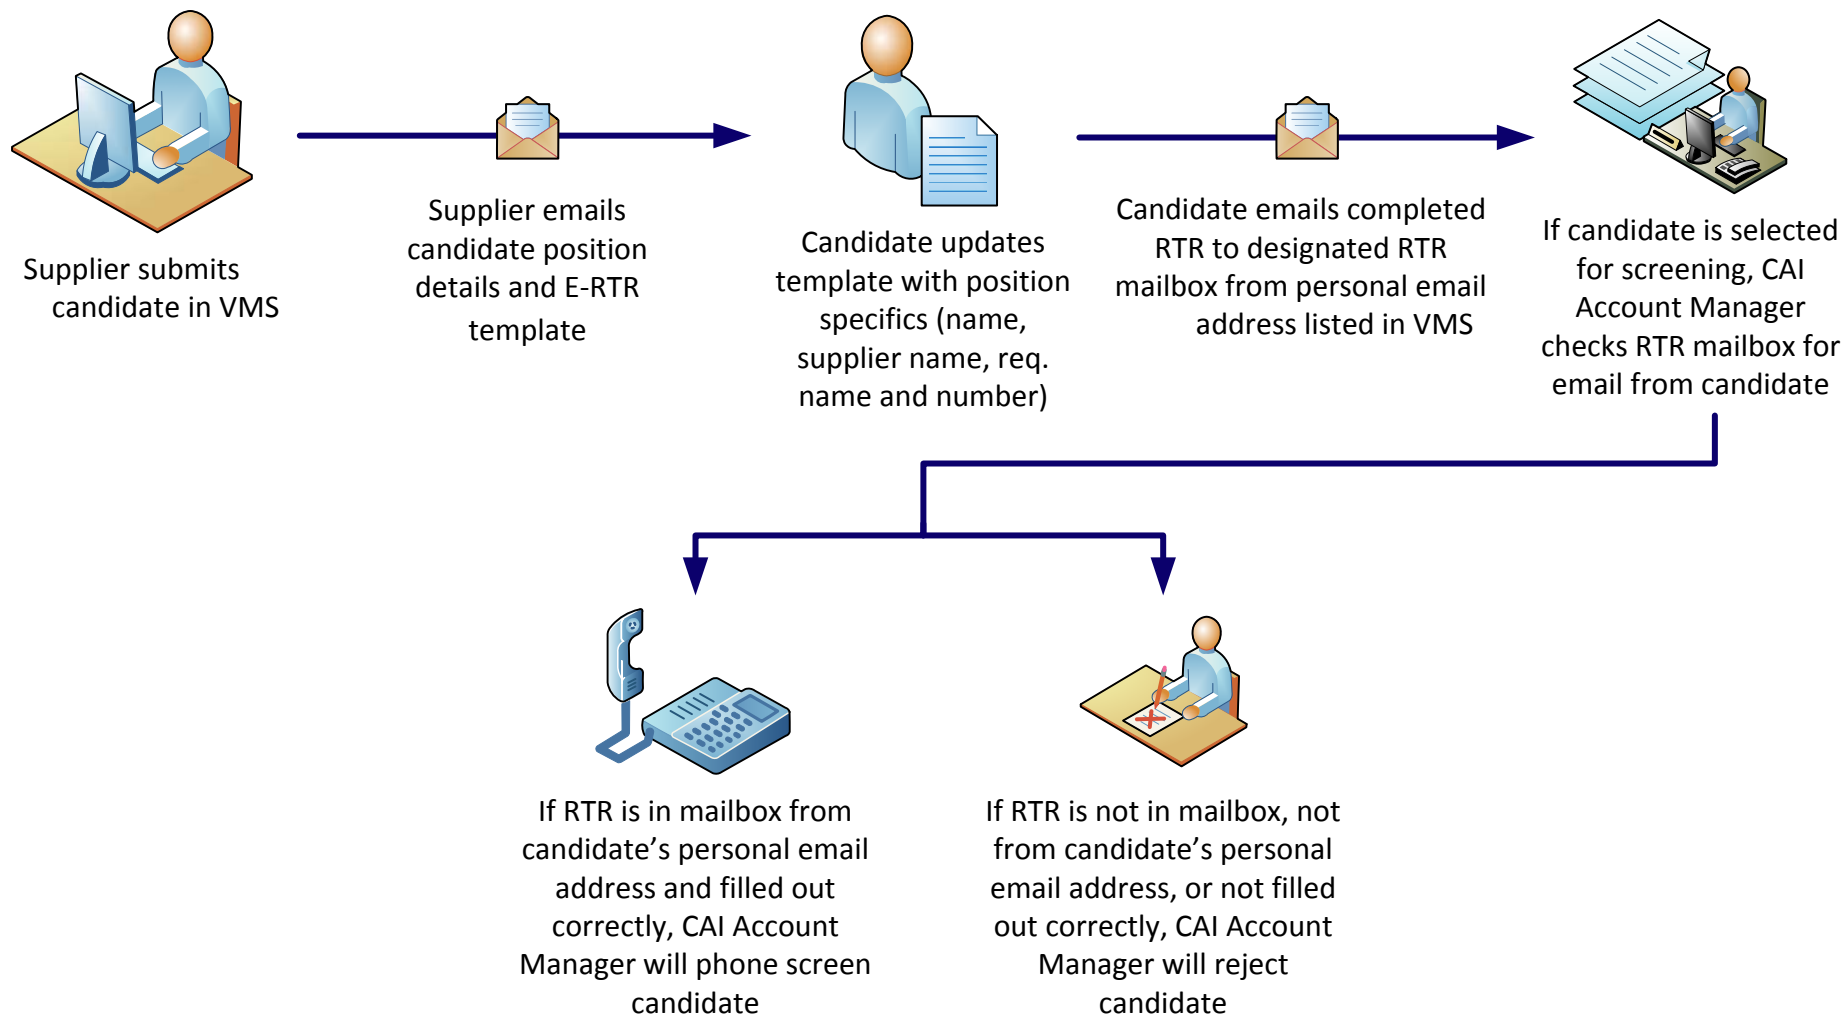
Supplier submits candidate in VMS

Supplier emails candidate position details and E-RTR template

Candidate updates template with position specifics (name, supplier name, req. name and number)

Candidate emails completed RTR to designated RTR mailbox from personal email address listed in VMS

If candidate is selected for screening, CAI Account Manager checks RTR mailbox for email from candidate

If RTR is in mailbox from candidate’s personal email address and filled out correctly, CAI Account Manager will phone screen candidate

If RTR is not in mailbox, not from candidate’s personal email address, or not filled out correctly, CAI Account Manager will reject candidate